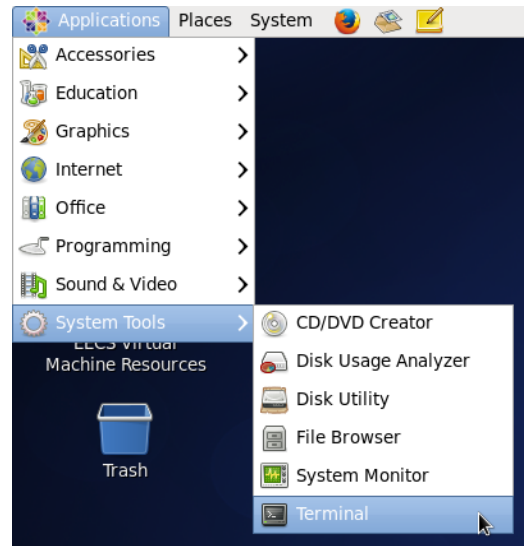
Applications Places System

Accessories
Education
Graphics
Internet
Office
Programming
Sound & Video
System Tools

CD/DVD Creator
Disk Usage Analyzer
Disk Utility
File Browser
System Monitor
Terminal

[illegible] Virtual
Machine Resources

Trash